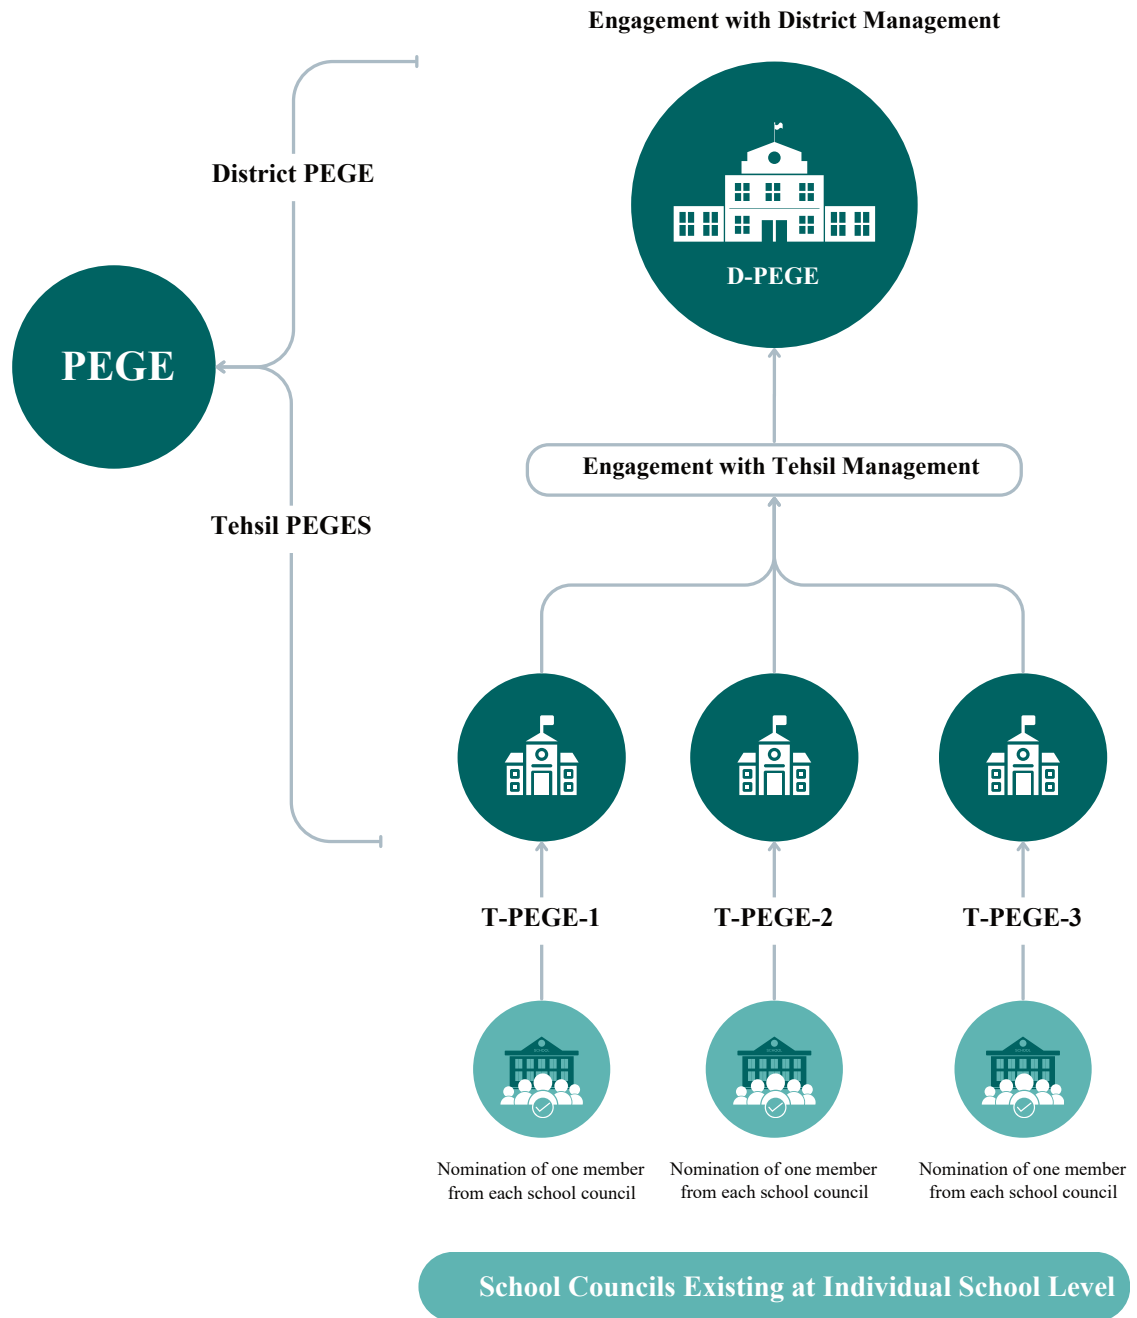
Engagement with District Management

District PEGE

D-PEGE

PEGE

Engagement with Tehsil Management

Tehsil PEGES

T-PEGE-1

T-PEGE-2

T-PEGE-3

Nomination of one member from each school council

Nomination of one member from each school council

Nomination of one member from each school council

School Councils Existing at Individual School Level